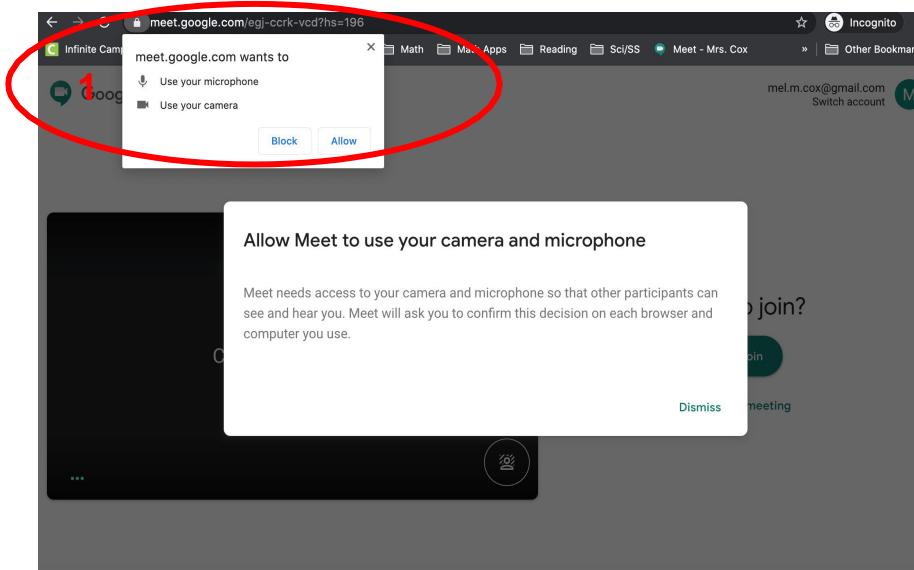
meet.google.com/egj-ccrk-vcd?hs=196

Incognito

Infinite Camp

Math

Math Apps

Reading

Sci/SS

Meet - Mrs. Cox

»

Other Bookmar

meet.google.com wants to

Use your microphone

Use your camera

Block

Allow

1

Goog

mel.m.cox@gmail.com

Switch account

M

Allow Meet to use your camera and microphone

Meet needs access to your camera and microphone so that other participants can see and hear you. Meet will ask you to confirm this decision on each browser and computer you use.

Dismiss

join?

oin

meeting

C

...